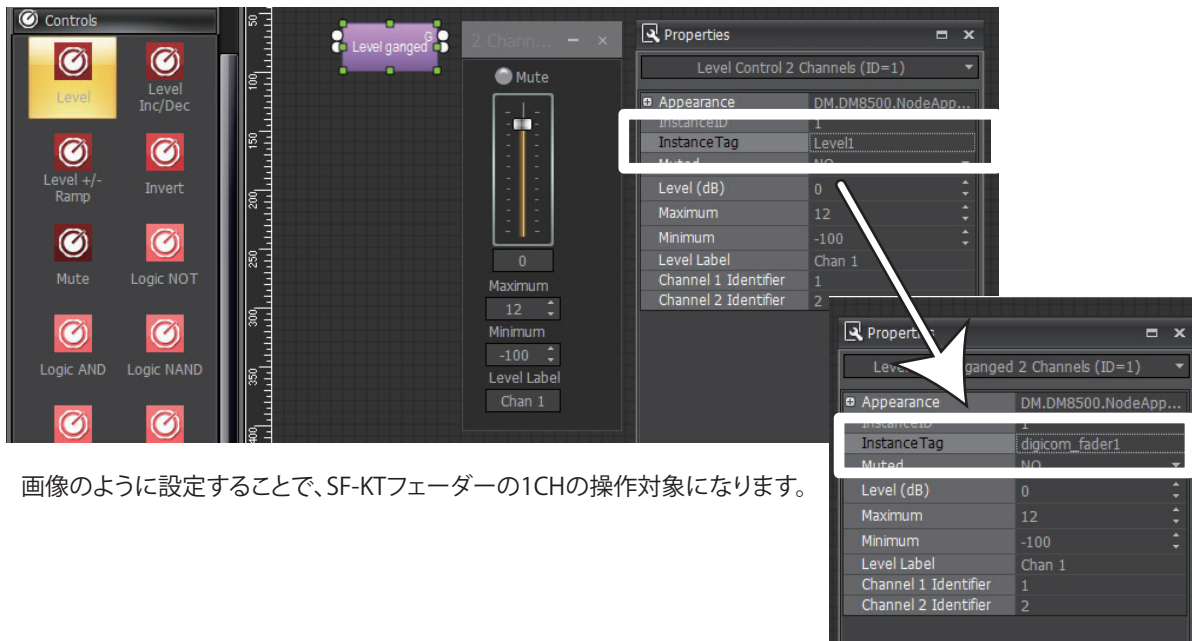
Controls

Level
Level Inc/Dec
Level +/- Ramp
Invert
Mute
Logic NOT
Logic AND
Logic NAND

50 100 150 200 250 300 350 400

Level ganged G

2 Chann...

Mute

0
Maximum
12
Minimum
-100
Level Label
Chan 1

Properties
Level Control 2 Channels (ID=1)

| Appearance | DM.DM8500.NodeApp... |
|---|---|
| InstanceID | 1 |
| InstanceTag | Level1 |
| Muted | NO |
| Level (dB) | 0 |
| Maximum | 12 |
| Minimum | -100 |
| Level Label | Chan 1 |
| Channel 1 Identifier | 1 |
| Channel 2 Identifier | 2 |

Properties
Level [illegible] ganged 2 Channels (ID=1)

| Appearance | DM.DM8500.NodeApp... |
|---|---|
| InstanceID | 1 |
| InstanceTag | digicom_fader1 |
| Muted | NO |
| Level (dB) | 0 |
| Maximum | 12 |
| Minimum | -100 |
| Level Label | Chan 1 |
| Channel 1 Identifier | 1 |
| Channel 2 Identifier | 2 |

画像のように設定することで、SF-KTフェーダーの1CHの操作対象になります。